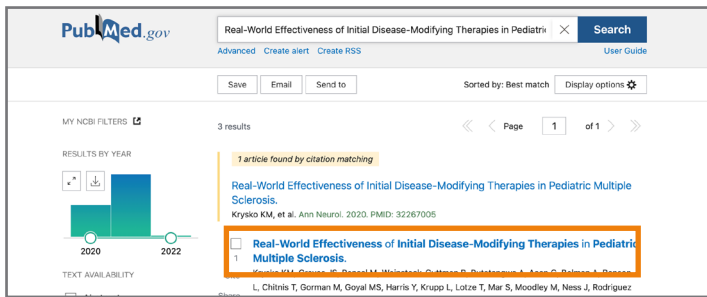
PubMed.gov

Real-World Effectiveness of Initial Disease-Modifying Therapies in Pediatric

Search

Advanced Create alert Create RSS

User Guide

Save Email Send to

Sorted by: Best match

Display options

MY NCBI FILTERS

3 results

Page 1 of 1

RESULTS BY YEAR

2020 2022

1 article found by citation matching

Real-World Effectiveness of Initial Disease-Modifying Therapies in Pediatric Multiple Sclerosis.

Krysko KM, et al. Ann Neurol. 2020. PMID: 32267005

1

Real-World Effectiveness of Initial Disease-Modifying Therapies in Pediatric Multiple Sclerosis.

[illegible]

L, Chitnis T, Gorman M, Goyal MS, Harris Y, Krupp L, Lotze T, Mar S, Moodley M, Ness J, Rodriguez

TEXT AVAILABILITY

Share